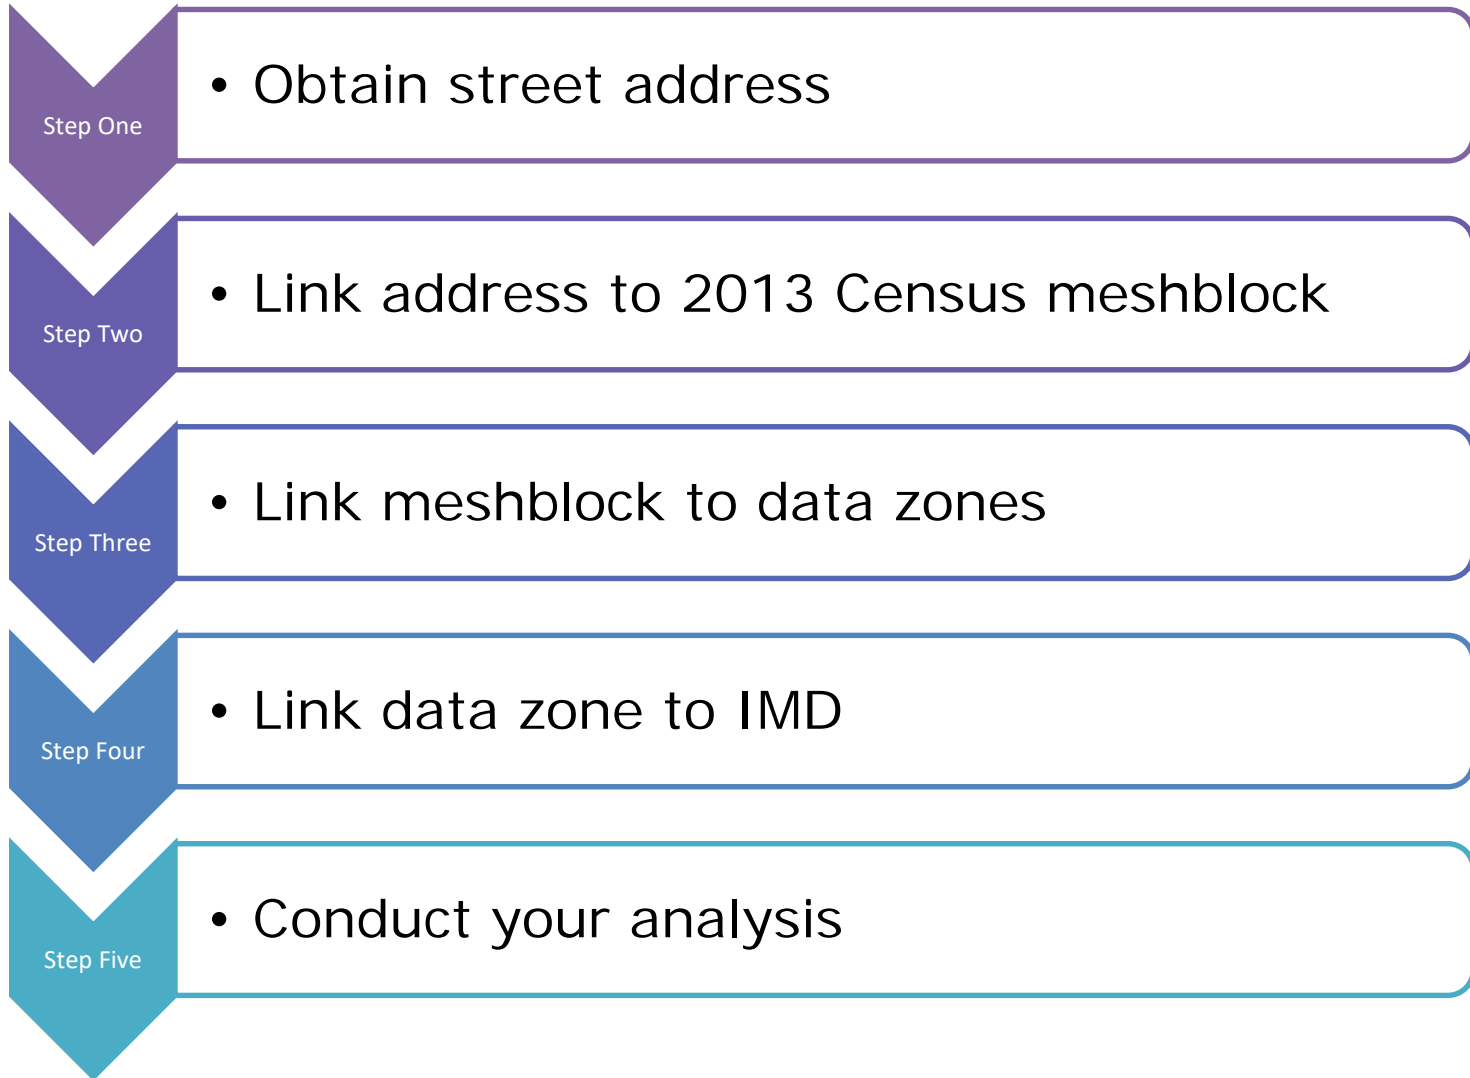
Step One

• Obtain street address

Step Two

• Link address to 2013 Census meshblock

Step Three

• Link meshblock to data zones

Step Four

• Link data zone to IMD

Step Five

• Conduct your analysis